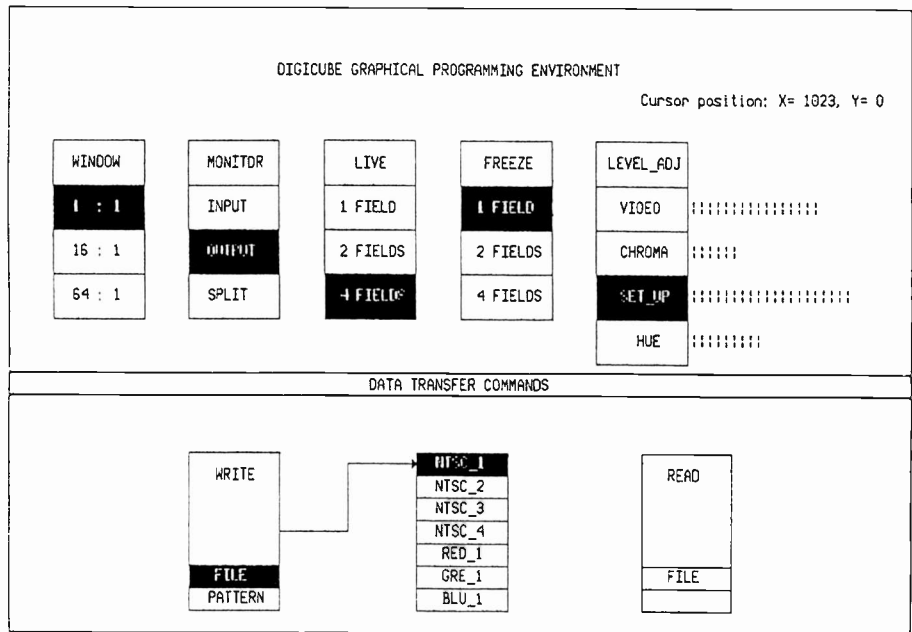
DIGICUBE GRAPHICAL PROGRAMMING ENVIRONMENT

Cursor position: X= 1023, Y= 0

WINDOW
1 : 1
16 : 1
64 : 1

MONITOR
INPUT
OUTPUT
SPLIT

LIVE
1 FIELD
2 FIELDS
4 FIELDS

FREEZE
1 FIELD
2 FIELDS
4 FIELDS

LEVEL_ADJ
VIDEO
CHROMA
SET_UP
HUE

DATA TRANSFER COMMANDS

WRITE
FILE
PATTERN

NTSC_1
NTSC_2
NTSC_3
NTSC_4
RED_1
GRE_1
BLU_1

READ
FILE